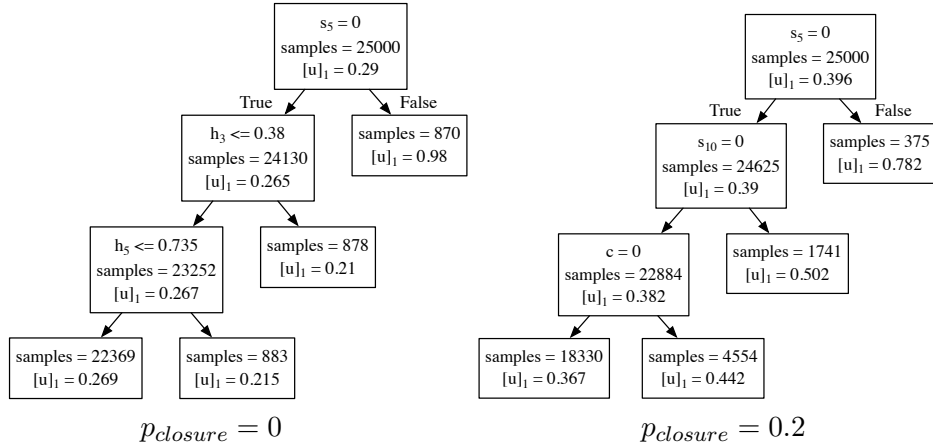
$s_5 = 0$
samples = 25000
$[u]_1 = 0.29$

True

False

$h_3 <= 0.38$
samples = 24130
$[u]_1 = 0.265$

samples = 870
$[u]_1 = 0.98$

$h_5 <= 0.735$
samples = 23252
$[u]_1 = 0.267$

samples = 878
$[u]_1 = 0.21$

samples = 22369
$[u]_1 = 0.269$

samples = 883
$[u]_1 = 0.215$

$p_{closure} = 0$

$s_5 = 0$
samples = 25000
$[u]_1 = 0.396$

True

False

$s_{10} = 0$
samples = 24625
$[u]_1 = 0.39$

samples = 375
$[u]_1 = 0.782$

c = 0
samples = 22884
$[u]_1 = 0.382$

samples = 1741
$[u]_1 = 0.502$

samples = 18330
$[u]_1 = 0.367$

samples = 4554
$[u]_1 = 0.442$

$p_{closure} = 0.2$